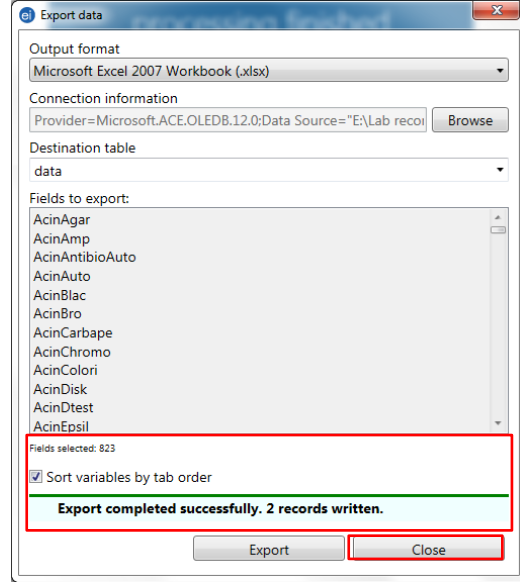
Export data

processing finished

Output format

Microsoft Excel 2007 Workbook (.xlsx)

Connection information

Provider=Microsoft.ACE.OLEDB.12.0;Data Source="E:\Lab reco

Browse

Destination table

data

Fields to export:

AcinAgar
AcinAmp
AcinAntibioAuto
AcinAuto
AcinBlac
AcinBro
AcinCarbape
AcinChromo
AcinColori
AcinDisk
AcinDtest
AcinEpsil

Fields selected: 823

Sort variables by tab order

Export completed successfully. 2 records written.

Export

Close